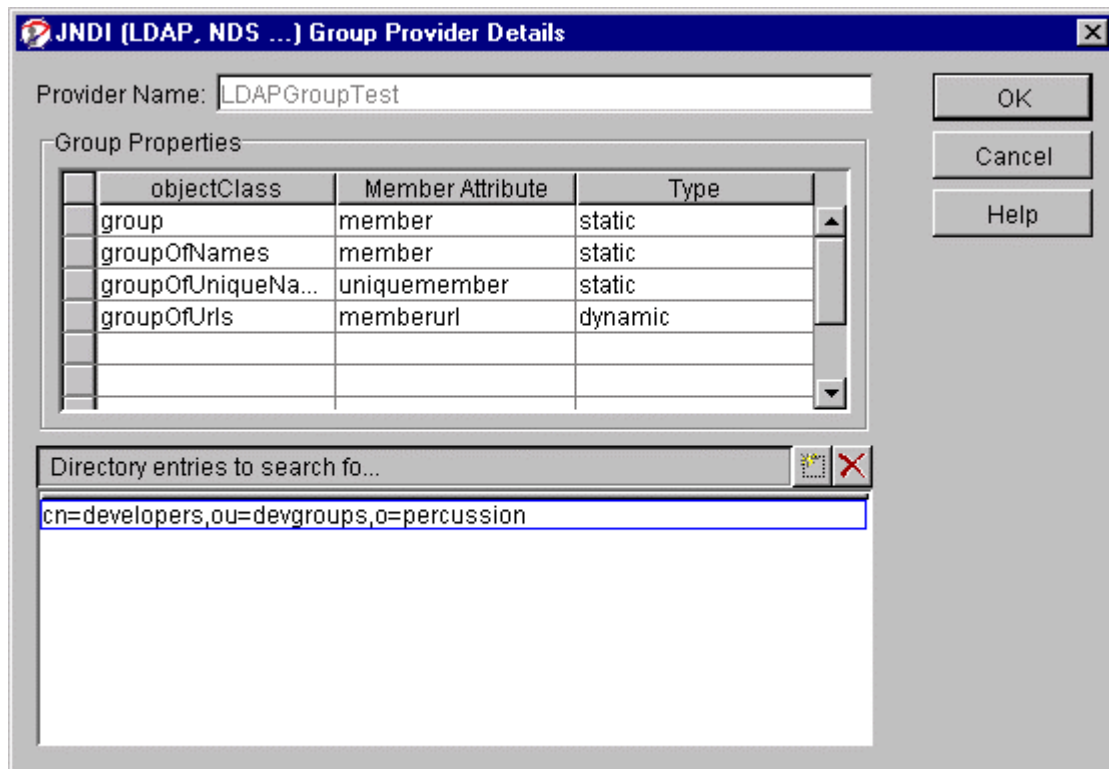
JNDI (LDAP, NDS ...) Group Provider Details

Provider Name: LDAPGroupTest

OK

Cancel

Help

Group Properties

| objectClass | Member Attribute | Type |
|---|---|---|
| group | member | static |
| groupOfNames | member | static |
| groupOfUniqueNa... | uniquemember | static |
| groupOfUrls | memberurl | dynamic |
| | | |
| | | |

Directory entries to search fo...

cn=developers,ou=devgroups,o=percussion